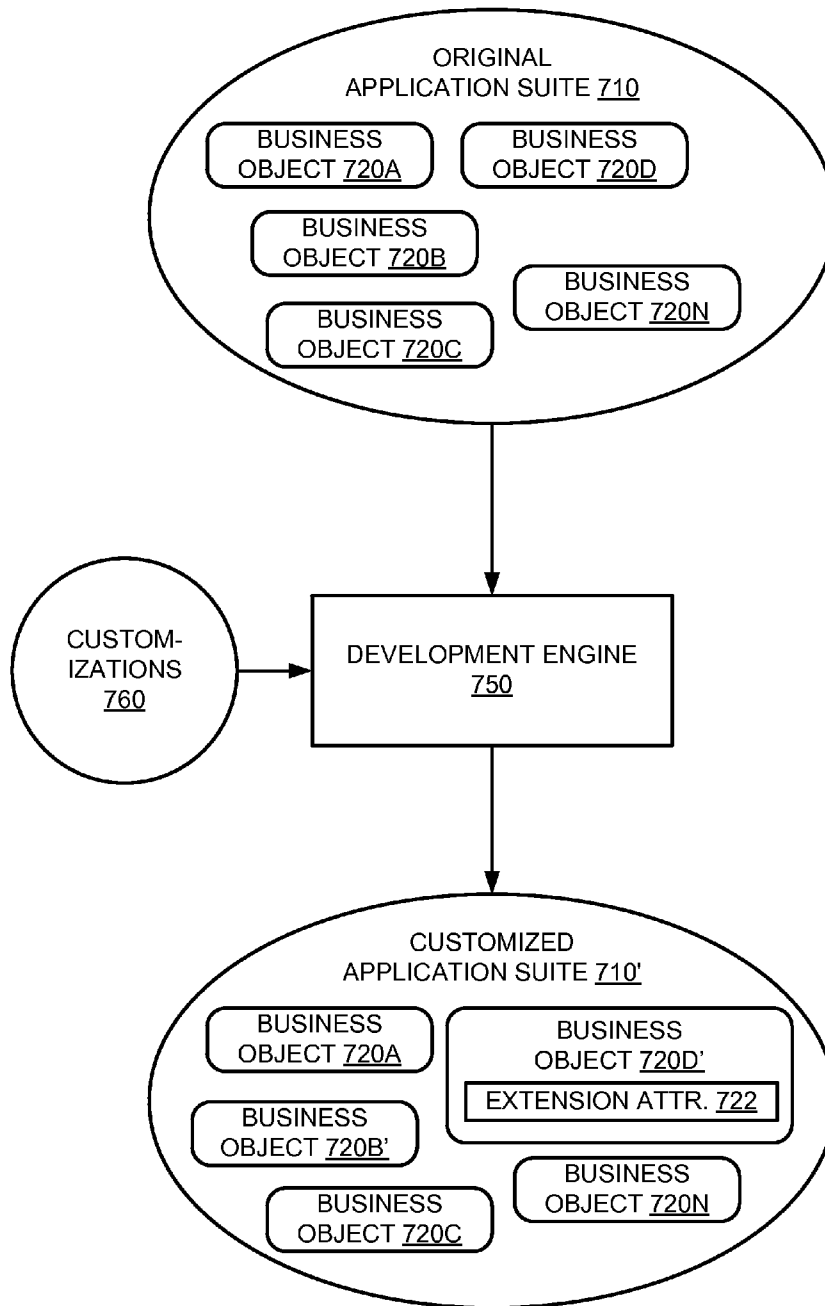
ORIGINAL APPLICATION SUITE 710

BUSINESS OBJECT 720A

BUSINESS OBJECT 720D

BUSINESS OBJECT 720B

BUSINESS OBJECT 720N

BUSINESS OBJECT 720C

CUSTOM-IZATIONS 760

DEVELOPMENT ENGINE 750

CUSTOMIZED APPLICATION SUITE 710'

BUSINESS OBJECT 720A

BUSINESS OBJECT 720D'

EXTENSION ATTR. 722

BUSINESS OBJECT 720B'

BUSINESS OBJECT 720N

BUSINESS OBJECT 720C